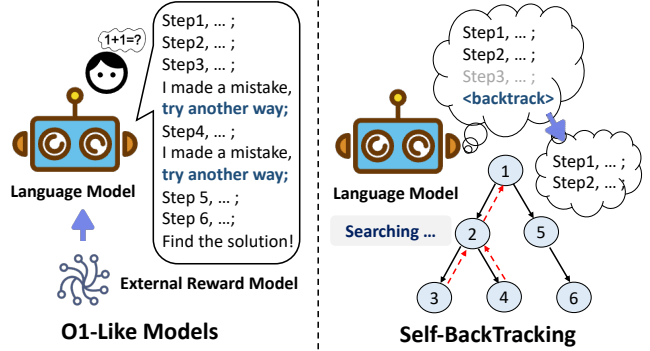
1+1=?

Step1, ... ;
Step2, ... ;
Step3, ... ;
I made a mistake, **try another way;**
Step4, ... ;
I made a mistake, **try another way;**
Step 5, ... ;
Step 6, ...;
Find the solution!

Language Model

External Reward Model

O1-Like Models

Step1, ... ;
Step2, ... ;
Step3, ... ;
<backtrack>

Step1, ... ;
Step2, ... ;

Language Model

Searching ...

1
2
5
3
4
6

Self-BackTracking